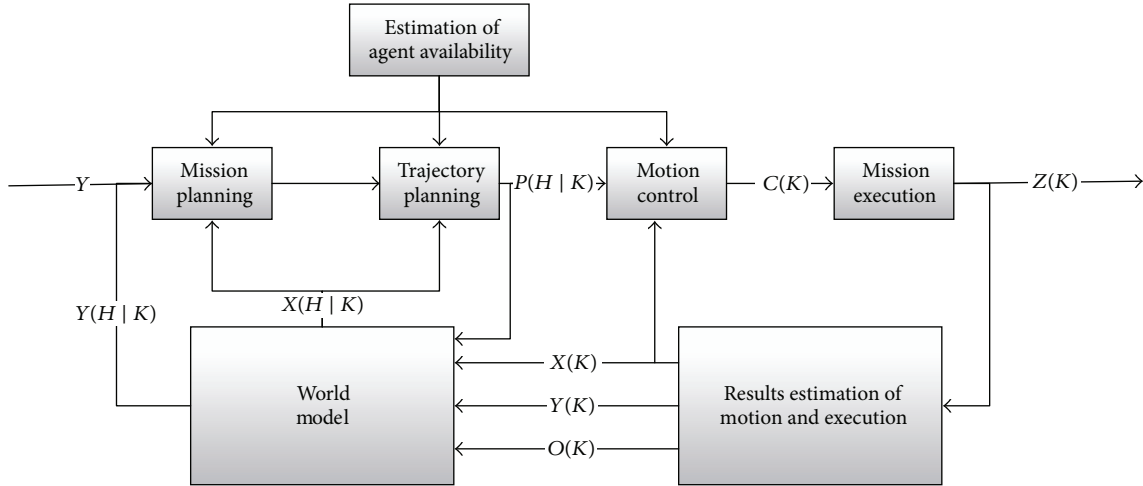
Estimation of agent availability

$Y$

Mission planning

Trajectory planning

$P(H \mid K)$

Motion control

$C(K)$

Mission execution

$Z(K)$

$Y(H \mid K)$

$X(H \mid K)$

World model

$X(K)$

$Y(K)$

$O(K)$

Results estimation of motion and execution